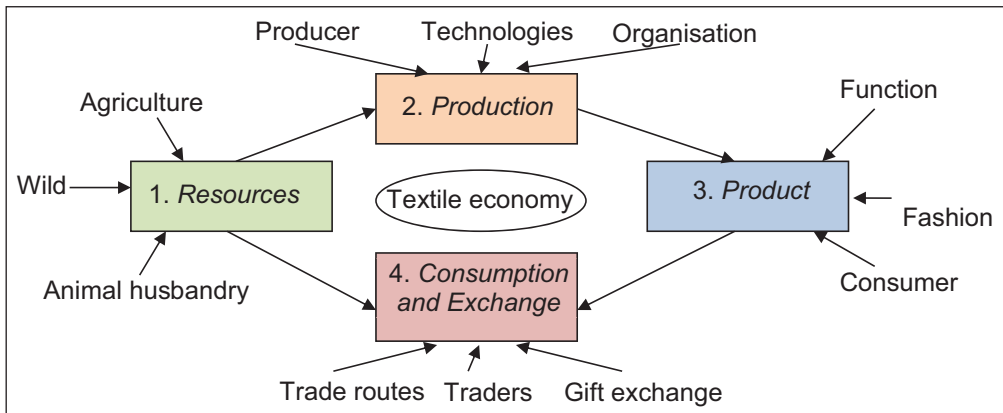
Producer
Technologies
Organisation

2. *Production*

Agriculture

Function

Wild

1. *Resources*

Textile economy

3. *Product*

Fashion

Animal husbandry

4. *Consumption and Exchange*

Consumer

Trade routes
Traders
Gift exchange